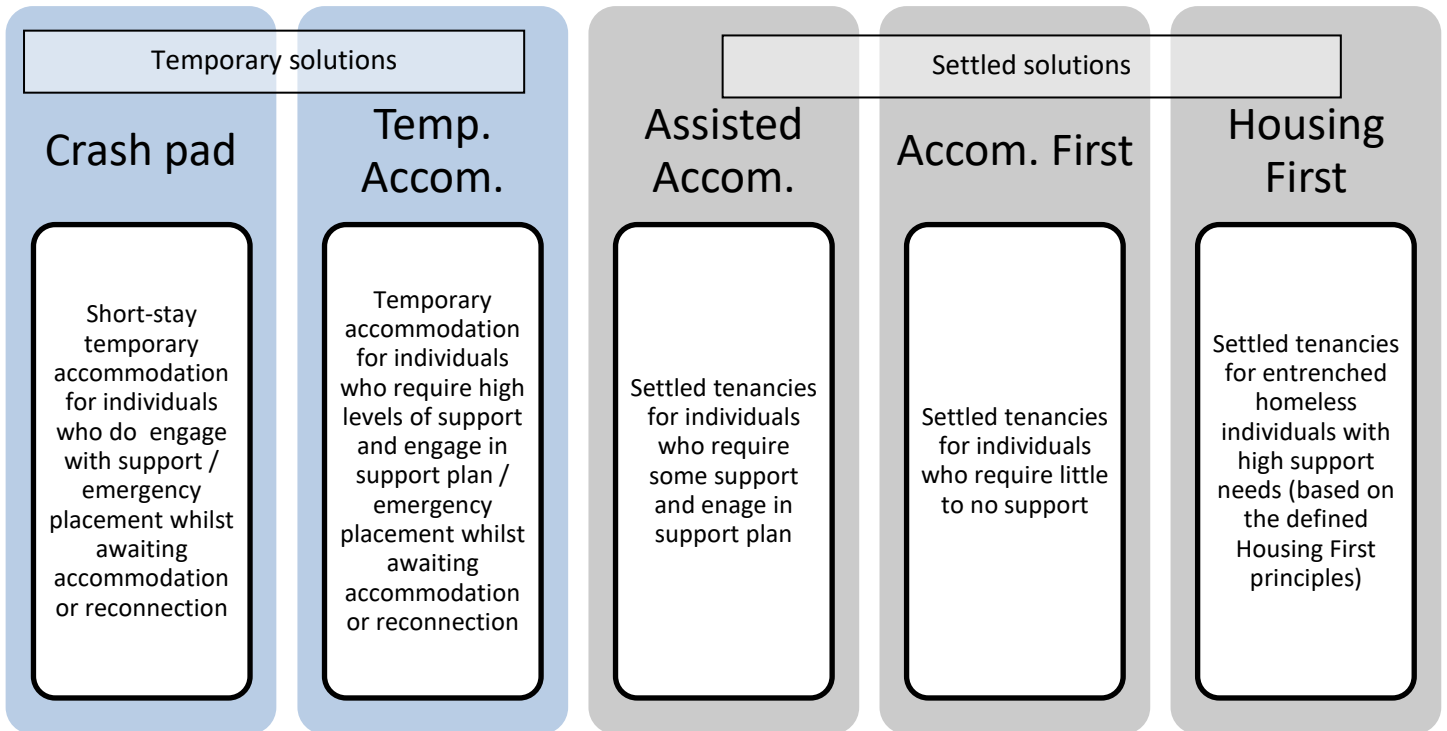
Temporary solutions

Settled solutions

Crash pad

Short-stay temporary accommodation for individuals who do engage with support / emergency placement whilst awaiting accommodation or reconnection

Temp. Accom.

Temporary accommodation for individuals who require high levels of support and engage in support plan / emergency placement whilst awaiting accommodation or reconnection

Assisted Accom.

Settled tenancies for individuals who require some support and enage in support plan

Accom. First

Settled tenancies for individuals who require little to no support

Housing First

Settled tenancies for entrenched homeless individuals with high support needs (based on the defined Housing First principles)